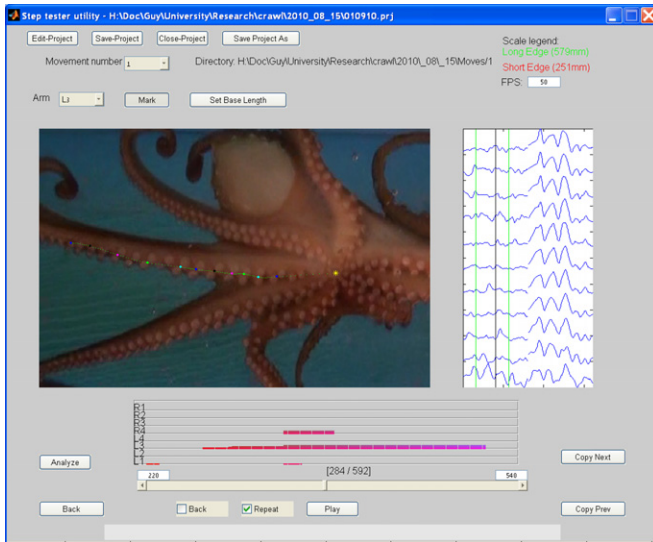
Step tester utility - H:\Doc\Guy\University\Research\crawl\2010_08_15\010910.prj

Edit-Project Save-Project Close-Project Save Project As

Scale legend:
Long Edge (579mm)
Short Edge (251mm)

Movement number 1

Directory: H:\Doc\Guy\University\Research\crawl\2010\_08\_15\Moves/1

FPS: 50

Arm L3

Mark

Set Base Length

R1
R2
R3
R4
L4
L3
L2
L1

Analyze

Copy Next

220

[284 / 592]

540

Back

Back

Repeat

Play

Copy Prev